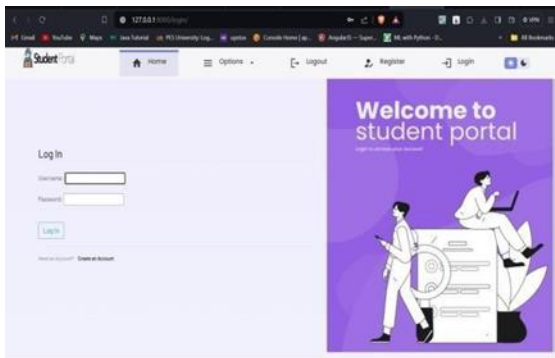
127.0.0.1:8000/login/

Gmail YouTube Maps Java Tutorial PES University Log... upGrad Console Home | ap... Angular 8 — Super... ML with Python - D... All Bookmarks

Student Portal

Home

Options

Logout

Register

Login

Welcome to student portal

Login to access your account

Log In

Username:

Password:

Log In

Need an Account? Create an Account